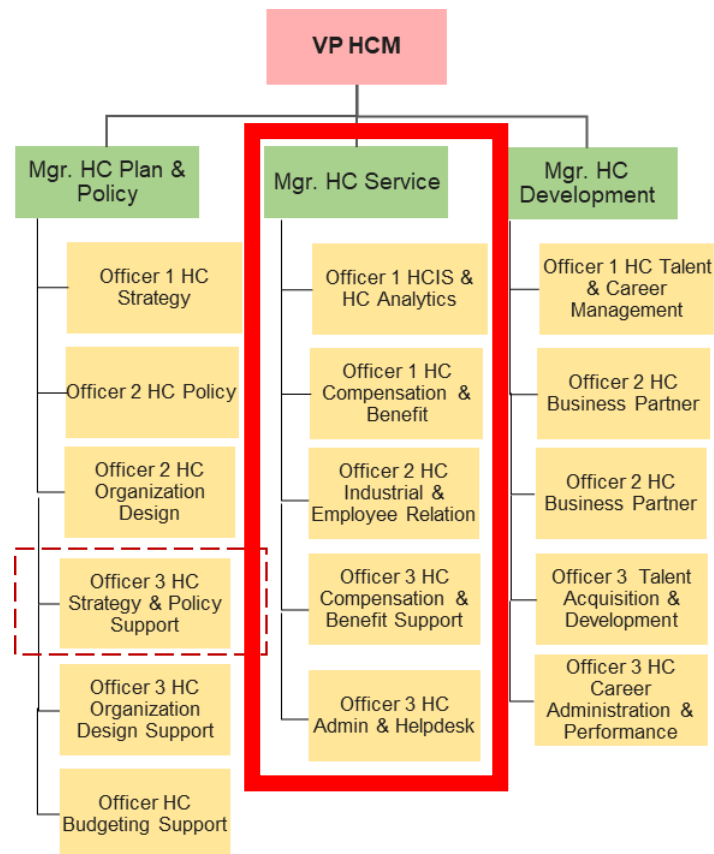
VP HCM

Mgr. HC Plan & Policy

Officer 1 HC Strategy

Officer 2 HC Policy

Officer 2 HC Organization Design

Officer 3 HC Strategy & Policy Support

Officer 3 HC Organization Design Support

Officer HC Budgeting Support

Mgr. HC Service

Officer 1 HCIS & HC Analytics

Officer 1 HC Compensation & Benefit

Officer 2 HC Industrial & Employee Relation

Officer 3 HC Compensation & Benefit Support

Officer 3 HC Admin & Helpdesk

Mgr. HC Development

Officer 1 HC Talent & Career Management

Officer 2 HC Business Partner

Officer 2 HC Business Partner

Officer 3 Talent Acquisition & Development

Officer 3 HC Career Administration & Performance